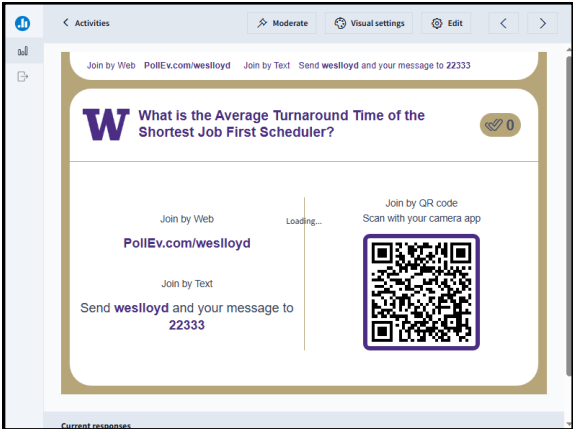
< Activities

Moderate

Visual settings

Edit

<

>

Join by Web PollEv.com/weslloyd Join by Text Send weslloyd and your message to 22333

W

What is the Average Turnaround Time of the Shortest Job First Scheduler?

0

Join by Web

PollEv.com/weslloyd

Join by Text

Send weslloyd and your message to 22333

Loading...

Join by QR code

Scan with your camera app

Current responses